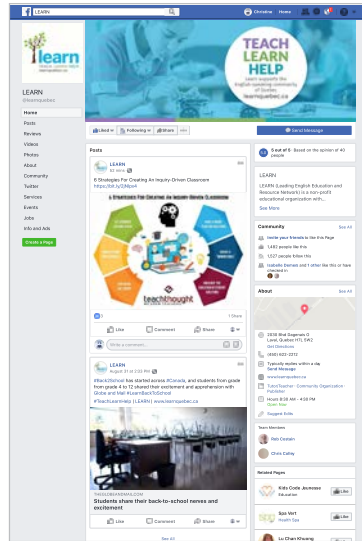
LEARN

Christine Home

learn

TEACH LEARN HELP

Learn supports the English-speaking community of Quebec

learnquebec.ca

LEARN
@learnquebec

Home
Posts
Reviews
Videos
Photos
About
Community
Twitter
Services
Events
Jobs
Info and Ads

Create a Page

Liked Following Share

Send Message

Posts

LEARN
22 mins

6 Strategies For Creating An Inquiry-Driven Classroom
https://bit.ly/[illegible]

6 STRATEGIES FOR CREATING AN INQUIRY-DRIVEN CLASSROOM

teachthought

1 Share

Like Comment Share

Write a comment...

LEARN
August 31 at 2:22 PM

#BackToSchool has started across #Canada, and students from grade from grade 4 to 12 shared their excitement and apprehension with Globe and Mail #LearnBackToSchool
#TeachLearnHelp | LEARN | www.learnquebec.ca

THEGLOBEANDMAIL.COM
Students share their back-to-school news and excitement

Like Comment Share

See All

5 out of 5 · Based on the opinion of 40 people

LEARN

LEARN (Leading English Education and Resource Network) is a non-profit educational organization with...

See More

Community See All

Invite your friends to like this Page
1,482 people like this
1,527 people follow this
Isabelle Demers and 1 other like this or have checked in

About See All

2030 Blvd Dagenais O
Laval, Quebec H7L 5W2
Get Directions

(450) 622-2212

Typically replies within a day
Send Message

www.learnquebec.ca

Education · Community Organization · Nonprofit

Hours 8:30 AM - 4:30 PM
Open Now

Suggest Edits

Team Members

Rob Costain

Chris Colley

Related Pages

Kids Code Jeunesse
Education
Like

Spa Vert
Health Spa
Like

Lu Chan Kheung
Like